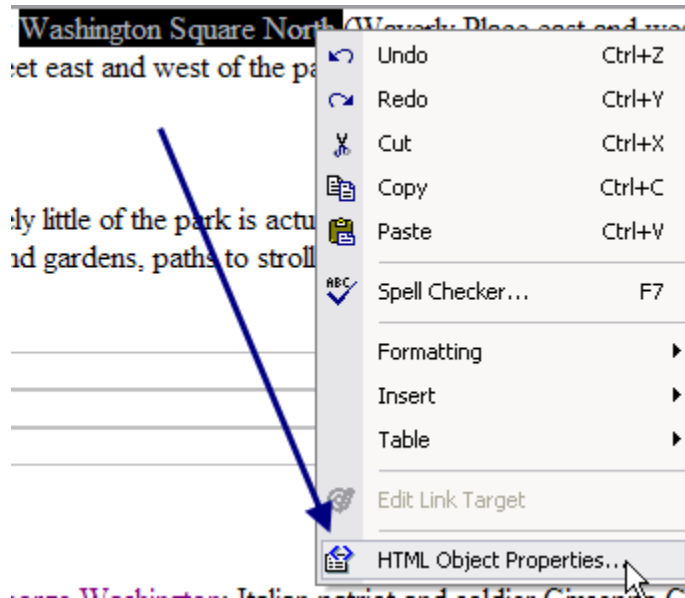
Washington Square North (Waverly Place east and we
eet east and west of the pa

ely little of the park is actu
nd gardens, paths to stroll

Undo Ctrl+Z
Redo Ctrl+Y
Cut Ctrl+X
Copy Ctrl+C
Paste Ctrl+V
Spell Checker... F7
Formatting
Insert
Table
Edit Link Target
HTML Object Properties...

eorge Washington: Italian patriot and soldier Giuseppe G